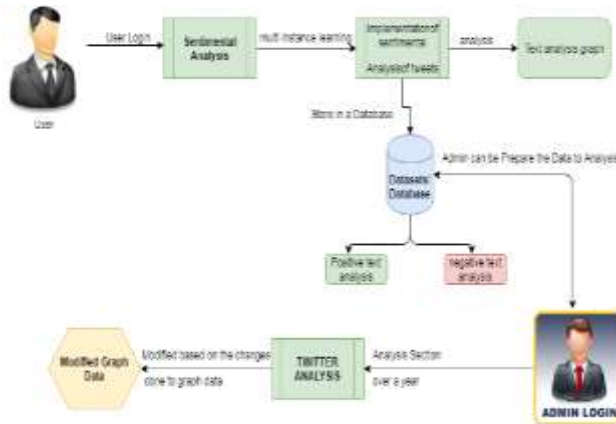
User Login

Sentimental Analysis

multi-instance learning

Implementation of sentiments

Analysis of tweets

analysis

Text analysis graph

User

Store in a Database

Admin can be Prepare the Data to Analysis

Datasets/ Database

Positive text analysis

negative text analysis

Modified Graph Data

Modified based on the changes done to graph data

TWITTER ANALYSIS

Analysis Section over a year

ADMIN LOGIN